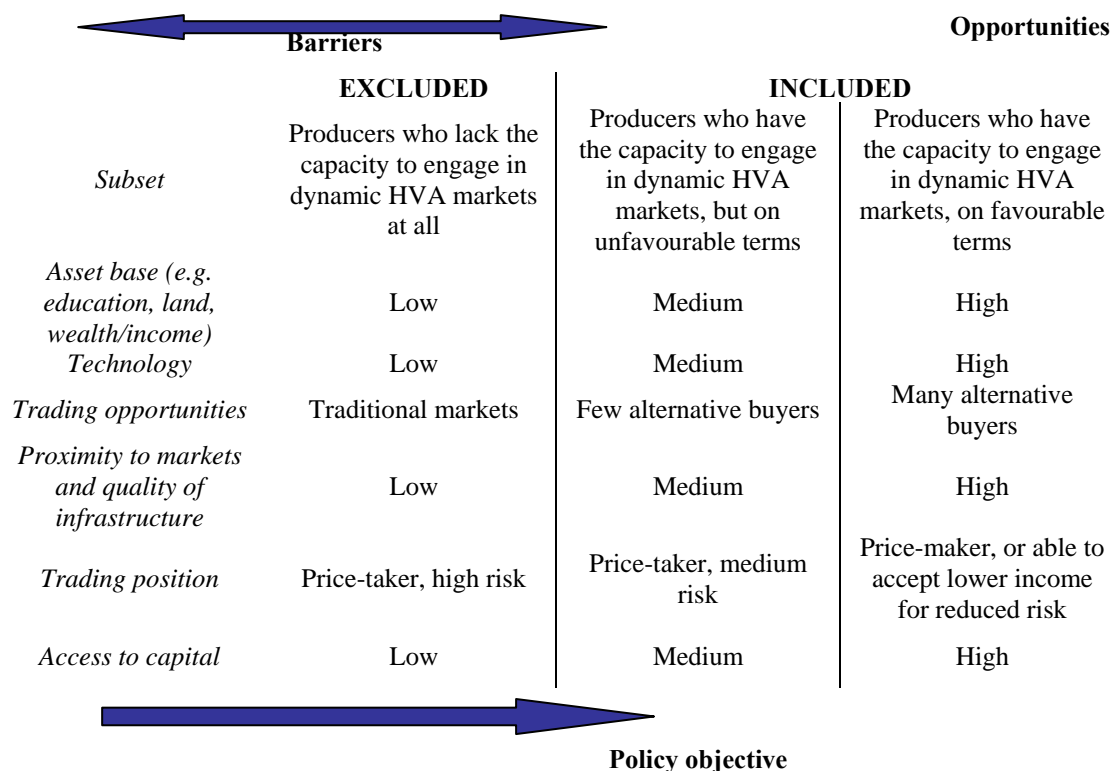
Barriers

Opportunities

| | EXCLUDED | INCLUDED | |
|---|---|---|---|
| *Subset* | Producers who lack the capacity to engage in dynamic HVA markets at all | Producers who have the capacity to engage in dynamic HVA markets, but on unfavourable terms | Producers who have the capacity to engage in dynamic HVA markets, on favourable terms |
| *Asset base (e.g. education, land, wealth/income)* | Low | Medium | High |
| *Technology* | Low | Medium | High |
| *Trading opportunities* | Traditional markets | Few alternative buyers | Many alternative buyers |
| *Proximity to markets and quality of infrastructure* | Low | Medium | High |
| *Trading position* | Price-taker, high risk | Price-taker, medium risk | Price-maker, or able to accept lower income for reduced risk |
| *Access to capital* | Low | Medium | High |

Policy objective